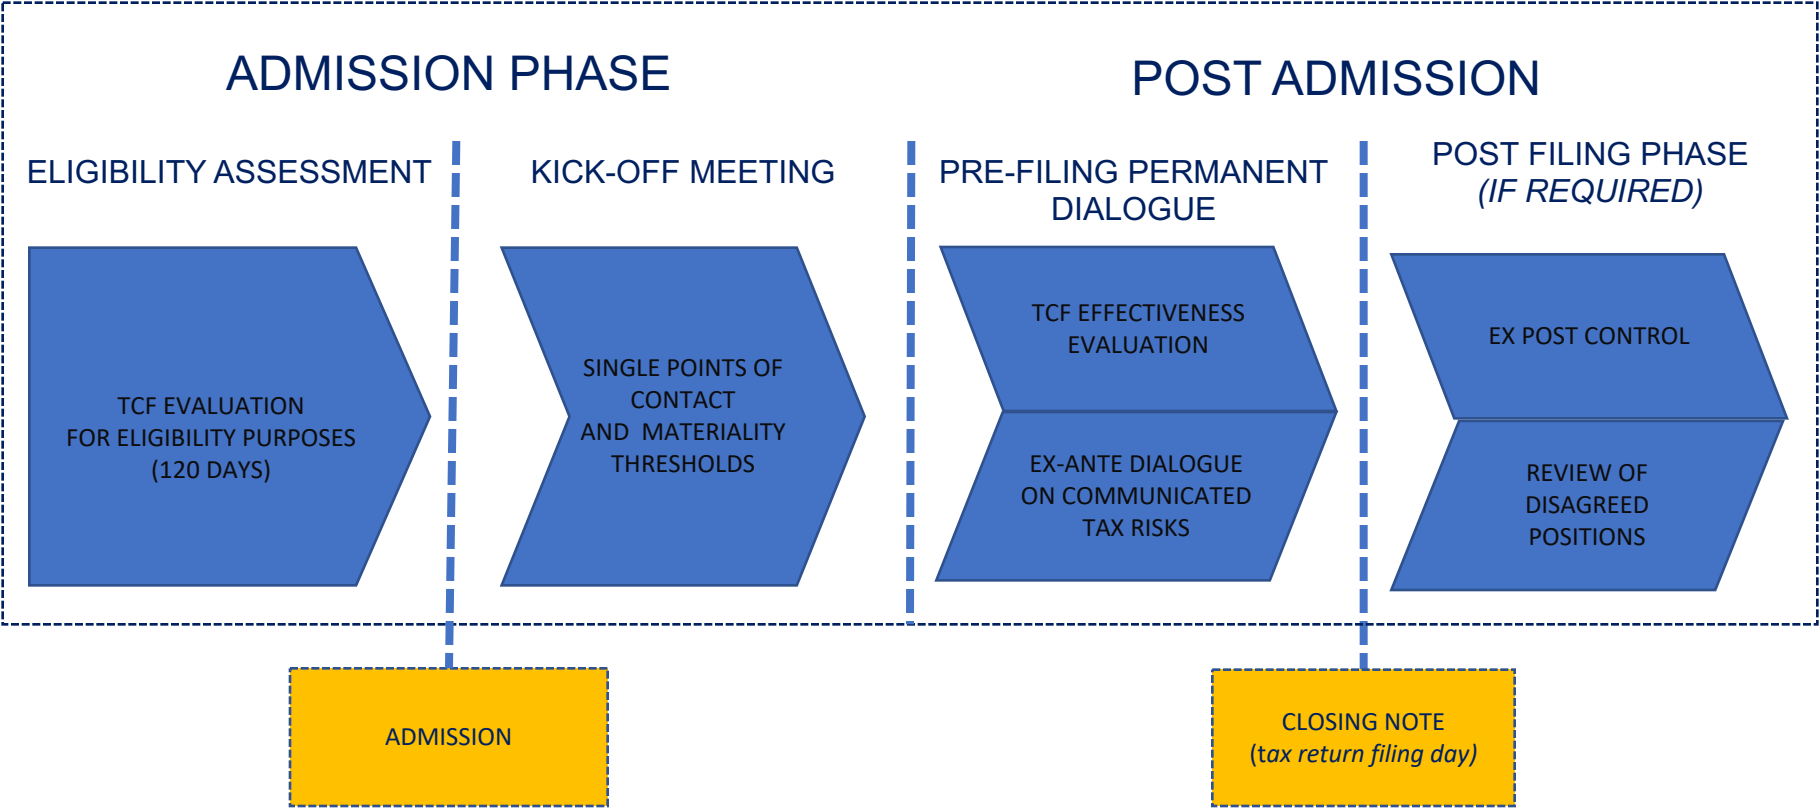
ADMISSION PHASE

POST ADMISSION

ELIGIBILITY ASSESSMENT

TCF EVALUATION FOR ELIGIBILITY PURPOSES (120 DAYS)

KICK-OFF MEETING

SINGLE POINTS OF CONTACT AND MATERIALITY THRESHOLDS

PRE-FILING PERMANENT DIALOGUE

TCF EFFECTIVENESS EVALUATION

EX-ANTE DIALOGUE ON COMMUNICATED TAX RISKS

POST FILING PHASE *(IF REQUIRED)*

EX POST CONTROL

REVIEW OF DISAGREED POSITIONS

ADMISSION

CLOSING NOTE (*tax return filing day*)